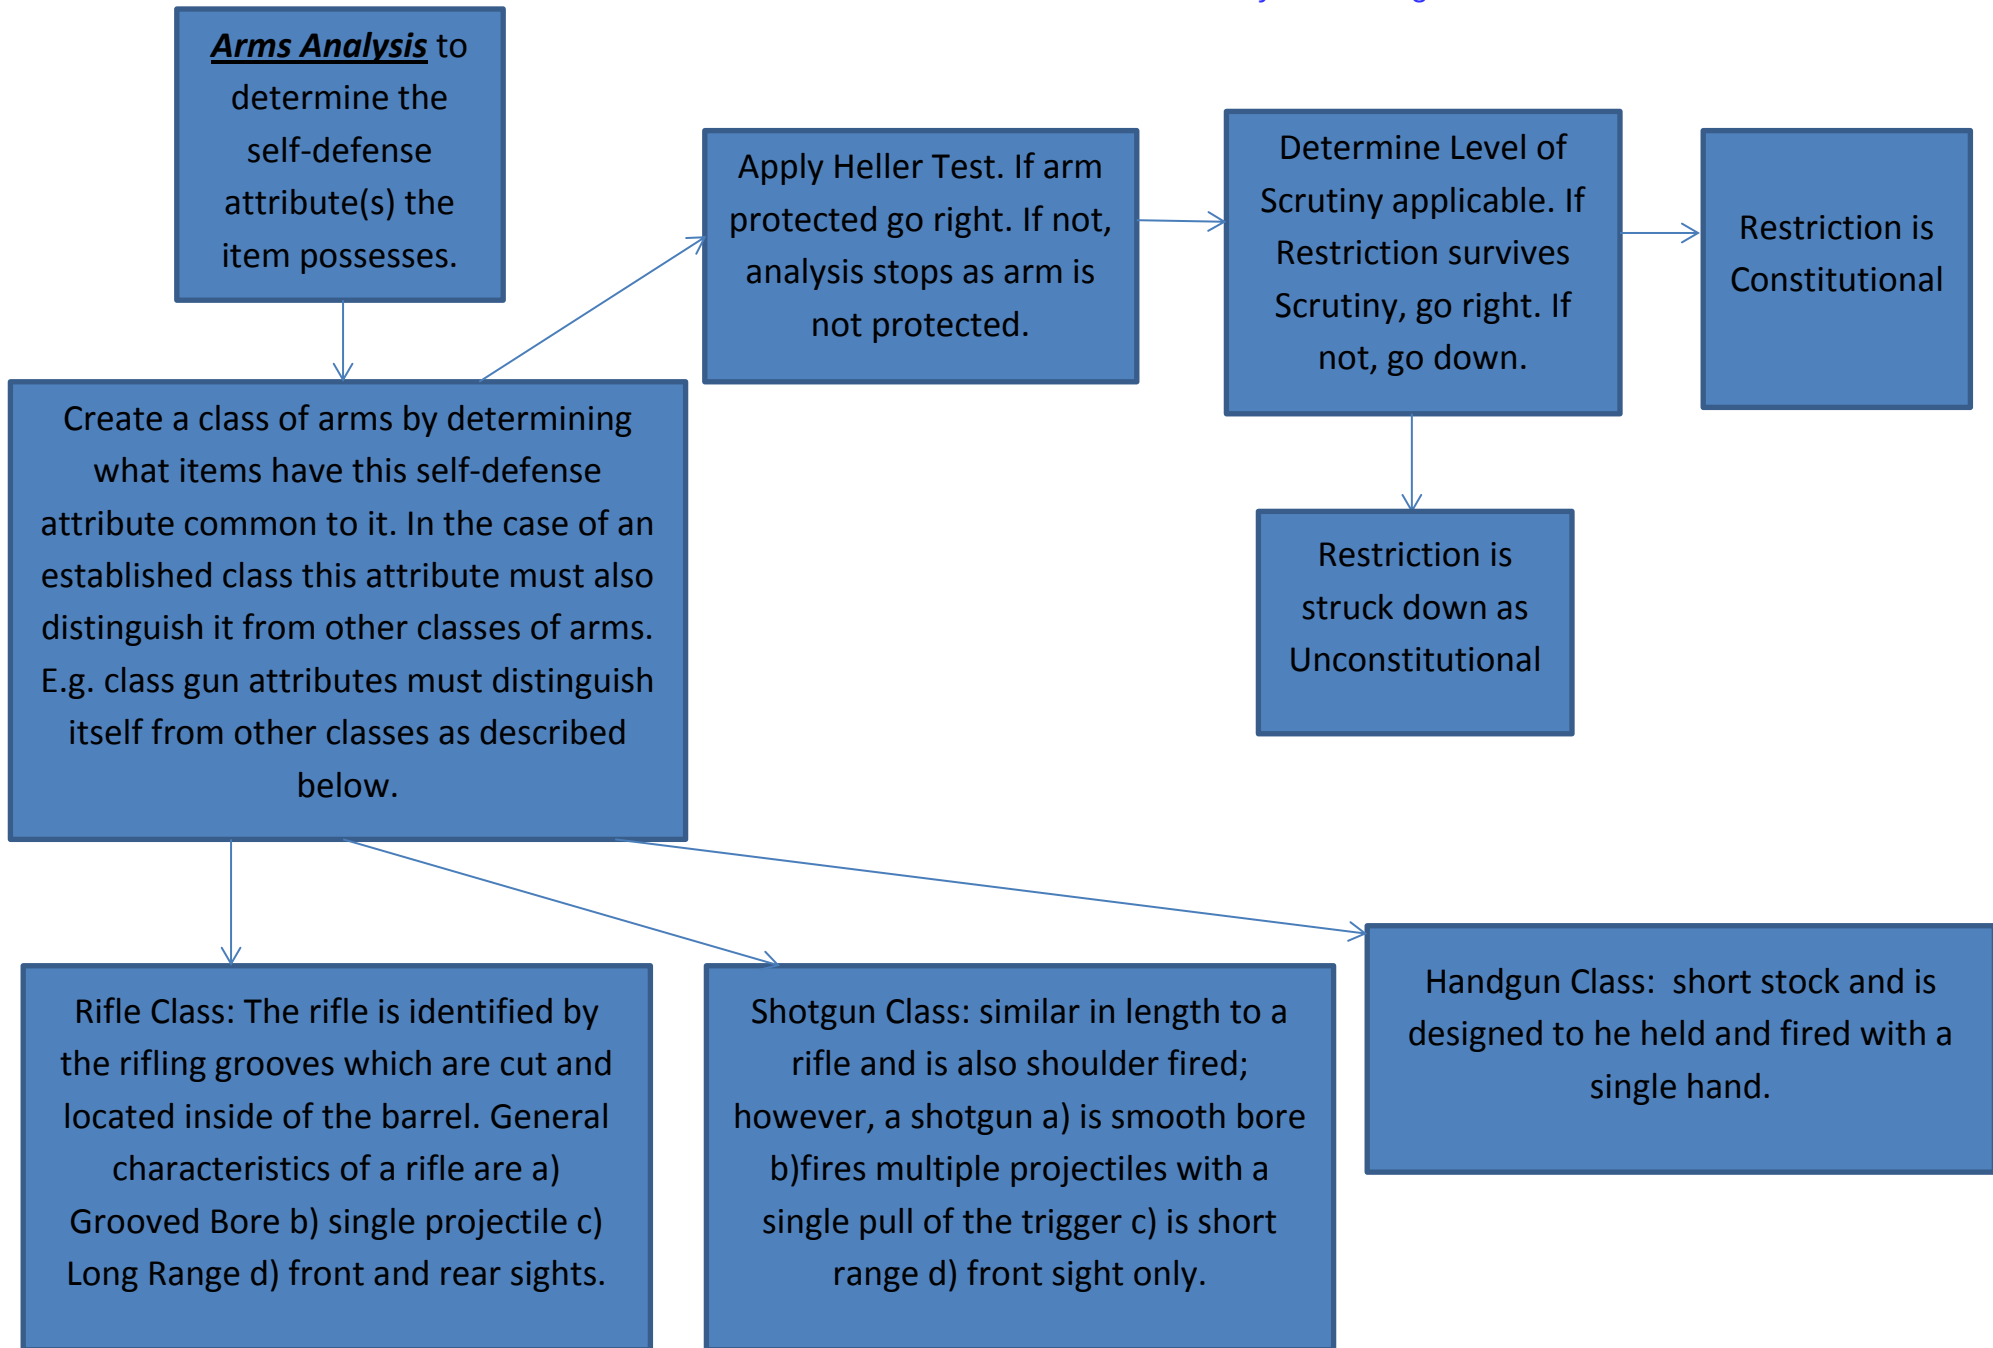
Arms Analysis to determine the self-defense attribute(s) the item possesses.

Apply Heller Test. If arm protected go right. If not, analysis stops as arm is not protected.

Determine Level of Scrutiny applicable. If Restriction survives Scrutiny, go right. If not, go down.

Restriction is Constitutional

Create a class of arms by determining what items have this self-defense attribute common to it. In the case of an established class this attribute must also distinguish it from other classes of arms. E.g. class gun attributes must distinguish itself from other classes as described below.

Restriction is struck down as Unconstitutional

Rifle Class: The rifle is identified by the rifling grooves which are cut and located inside of the barrel. General characteristics of a rifle are a) Grooved Bore b) single projectile c) Long Range d) front and rear sights.

Shotgun Class: similar in length to a rifle and is also shoulder fired; however, a shotgun a) is smooth bore b)fires multiple projectiles with a single pull of the trigger c) is short range d) front sight only.

Handgun Class: short stock and is designed to he held and fired with a single hand.